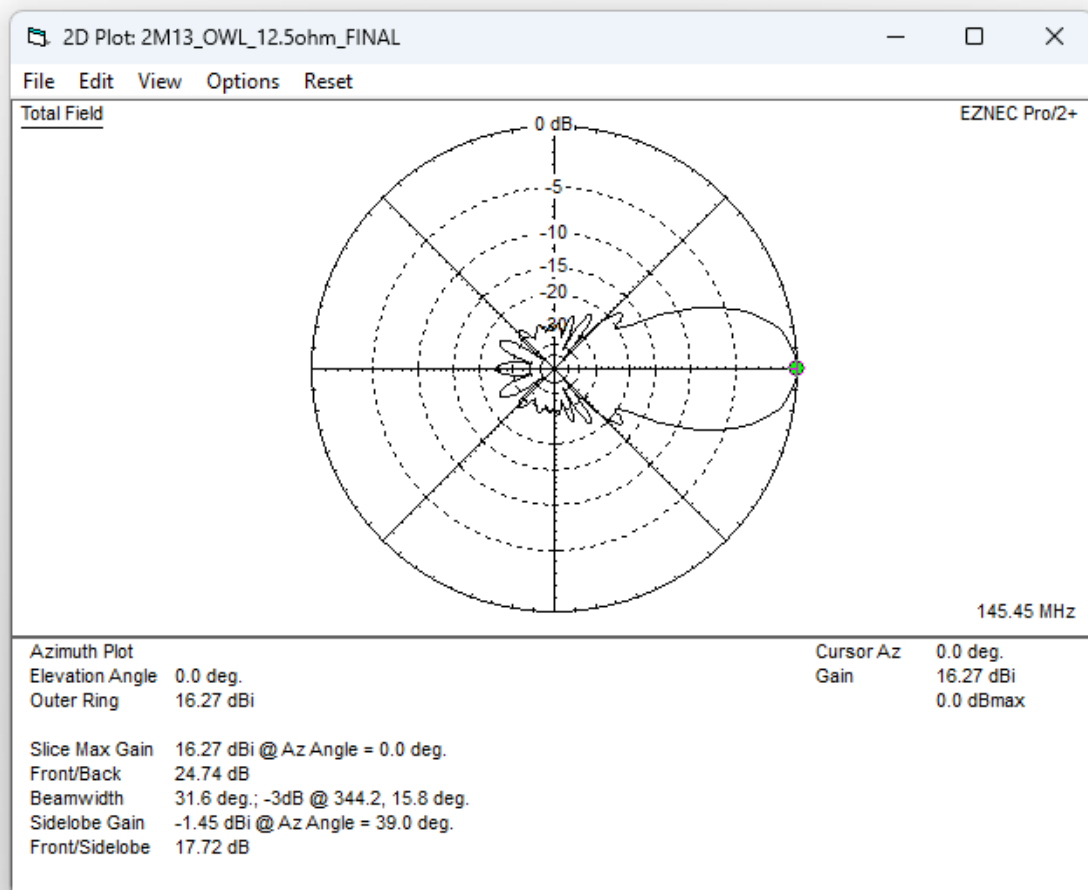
2D Plot: 2M13_OWL_12.5ohm_FINAL

File Edit View Options Reset

Total Field

EZNEC Pro/2+

0 dB

-5

-10

-15

-20

-30

145.45 MHz

| | | | |
|---|---|---|---|
| Azimuth Plot | | Cursor Az | 0.0 deg. |
| Elevation Angle | 0.0 deg. | Gain | 16.27 dBi |
| Outer Ring | 16.27 dBi | | 0.0 dBmax |

Slice Max Gain 16.27 dBi @ Az Angle = 0.0 deg.
Front/Back 24.74 dB
Beamwidth 31.6 deg.; -3dB @ 344.2, 15.8 deg.
Sidelobe Gain -1.45 dBi @ Az Angle = 39.0 deg.
Front/Sidelobe 17.72 dB